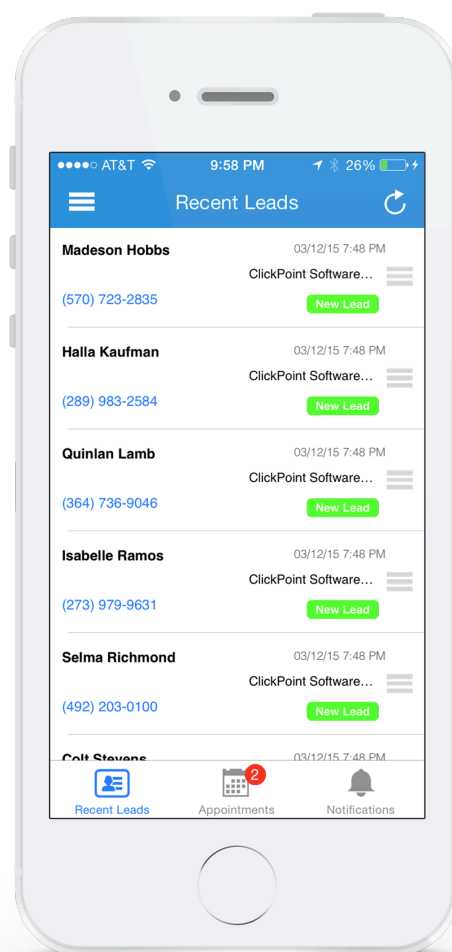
●●●●○ AT&T 9:58 PM 26%

Recent Leads

Madeson Hobbs
03/12/15 7:48 PM
ClickPoint Software...
(570) 723-2835
New Lead

Halla Kaufman
03/12/15 7:48 PM
ClickPoint Software...
(289) 983-2584
New Lead

Quinlan Lamb
03/12/15 7:48 PM
ClickPoint Software...
(364) 736-9046
New Lead

Isabelle Ramos
03/12/15 7:48 PM
ClickPoint Software...
(273) 979-9631
New Lead

Selma Richmond
03/12/15 7:48 PM
ClickPoint Software...
(492) 203-0100
New Lead

Colt Stevens
03/12/15 7:48 PM

Recent Leads
2
Appointments
Notifications